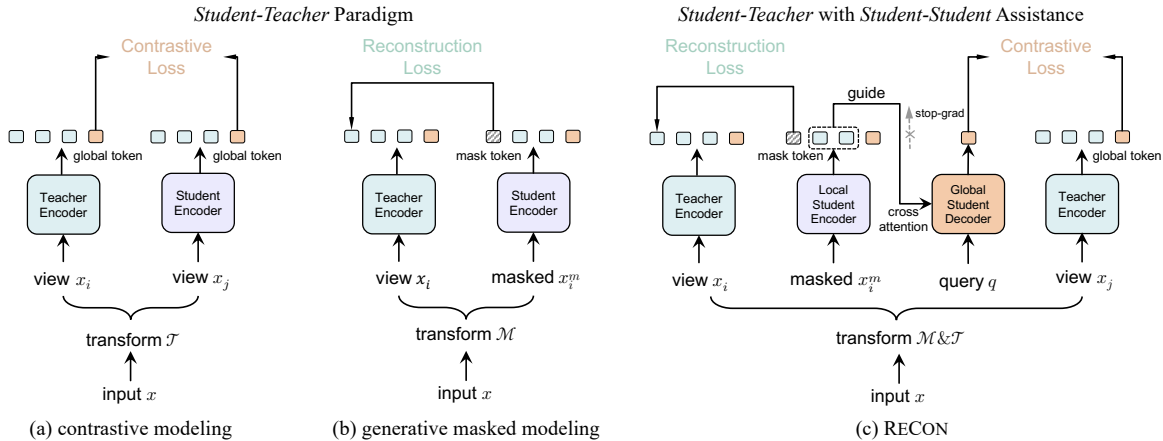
*Student-Teacher* Paradigm

Contrastive Loss

global token

global token

Teacher Encoder

Student Encoder

view $x_i$

view $x_j$

transform $\mathcal{T}$

input $x$

(a) contrastive modeling

Reconstruction Loss

mask token

Teacher Encoder

Student Encoder

view $x_i$

masked $x_i^m$

transform $\mathcal{M}$

input $x$

(b) generative masked modeling

*Student-Teacher* with *Student-Student* Assistance

Reconstruction Loss

guide

stop-grad

Contrastive Loss

mask token

global token

Teacher Encoder

Local Student Encoder

cross attention

Global Student Decoder

Teacher Encoder

view $x_i$

masked $x_i^m$

query $q$

view $x_j$

transform $\mathcal{M}\&\mathcal{T}$

input $x$

(c) RECON